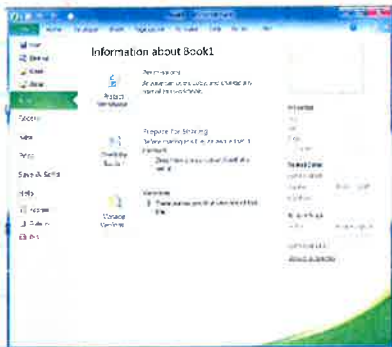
Information about Book1

Permissions

Protect Workbook

Prepare for Sharing

Check for Issues

Versions

Manage Versions

Recent

New

Print

Save & Send

Help

Options

Exit

Properties

Related Dates

Related People

Show All Properties

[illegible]